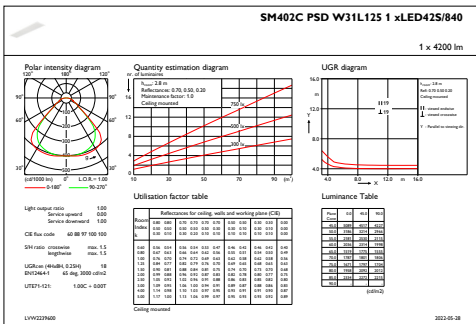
SM402C PSD W31L125 1 xLED42S/840

1 x 4200 lm

Polar intensity diagram

120° 180° 120°

90° 90°

60° 60°

30° 0° 30°

(cd/1000 lm) L.O.R. = 1.00

0-180° 90-270°

Quantity estimation diagram

nr. of luminaires

h_room: 2.8 m
Reflectance: 0.70, 0.50, 0.20
Maintenance factor: 1.0
Ceiling mounted

750 lx
500 lx
300 lx

10 30 50 70 90 (m²)

UGR diagram

h_room: 2.8 m
Refl: 0.70 0.50 0.20
Ceiling mounted

crosswise endwise
crosswise viewed

Y = Parallel to viewing dir

Y
X

4.0 8.0 12.0 16.0

Light output ratio 1.00
Service upward 0.00
Service downward 1.00

CIE flux code 60 88 97 100 100

S/H ratio crosswise max. 1.5
lengthwise max. 1.5

UGRcorr (4H×8H, 0.25H) 18
EN12464-1 65 deg. 3000 cd/m2

UTE71-121: 1.00C + 0.00T

Utilisation factor table

Reflectances for ceiling, walls and working plane (CIE)

Room Index k

Ceiling mounted

Luminance Table

(cd/m2)

LVW2239600

2022-05-28